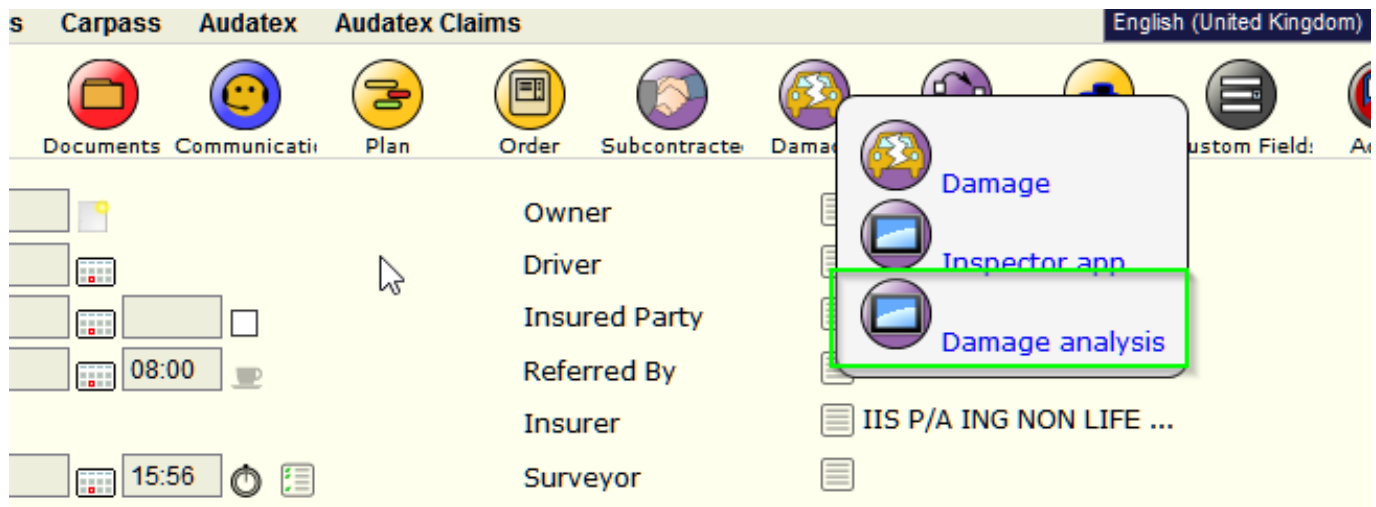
s Carpass Audatex Audatex Claims

English (United Kingdom)

Documents Communicati Plan Order Subcontracte Damag ustom Field: A

Damage

Inspector app

Damage analysis

Owner

Driver

Insured Party

08:00

Referred By

Insurer

IIS P/A ING NON LIFE ...

15:56

Surveyor